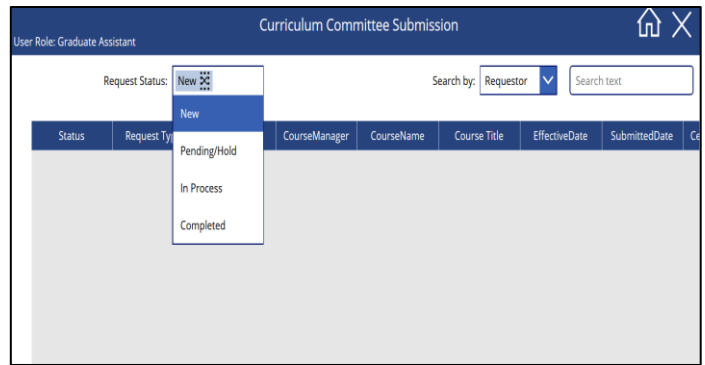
User Role: Graduate Assistant

Curriculum Committee Submission

Request Status: New

New

Pending/Hold

In Process

Completed

Search by: Requestor

Search text

| Status | Request Ty | CourseManager | CourseName | Course Title | EffectiveDate | SubmittedDate | Ce |
|---|---|---|---|---|---|---|---|